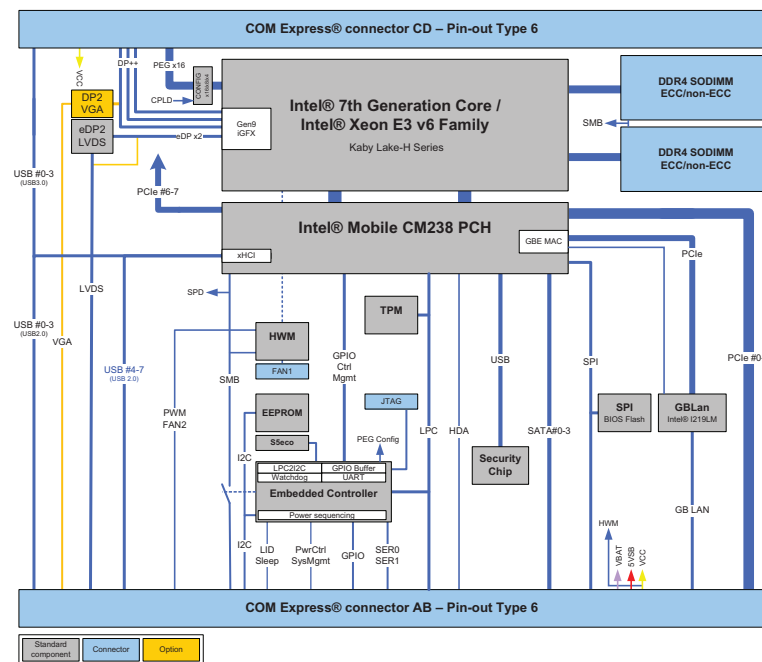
COM Express® connector CD – Pin-out Type 6

VCC
DP++
PEG x16
CONFIG
DP2
VGA
CPLD
Intel® 7th Generation Core /
Intel® Xeon E3 v6 Family
Kaby Lake-H Series
Gen9
iGFX
DDR4 SODIMM
ECC/non-ECC
SMB
DDR4 SODIMM
ECC/non-ECC
eDP2
LVDS
eDP x2
USB #0-3
(USB3.0)
PCIe #6-7
Intel® Mobile CM238 PCH
GBE MAC
xHCI
PCIe
LVDS
SPD
USB #0-3
(USB2.0)
VGA
TPM
HWM
GPIO
Ctrl
Mgmt
USB #4-7
(USB 2.0)
SMB
FAN1
USB
SPI
PCIe #0
JTAG
PWM
FAN2
EEPROM
SPI
BIOS Flash
GBLan
Intel® I219LM
S5eco
PEG Config
LPC
HDA
SATA#0-3
I2C
LPC2I2C
GPIO Buffer
Watchdog
UART
Security
Chip
Embedded Controller
Power sequencing
GB LAN
HWM
I2C
LID
Sleep
PwrCtrl
SysMgmt
GPIO
SER0
SER1
VBAT
5VSB
VCC

COM Express® connector AB – Pin-out Type 6

Standard component
Connector
Option